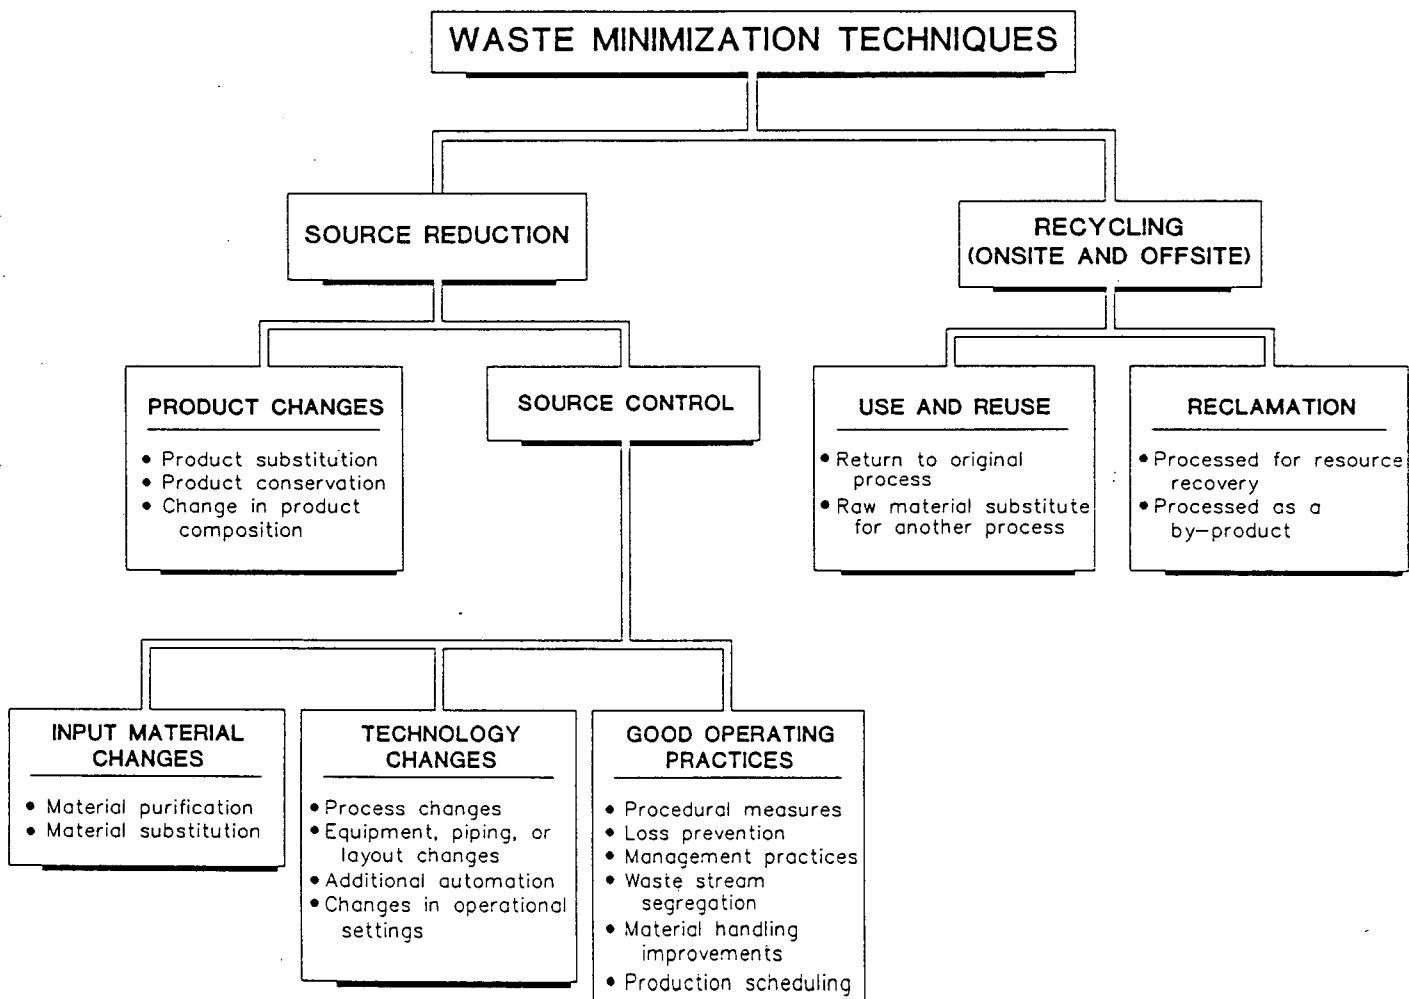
WASTE MINIMIZATION TECHNIQUES

SOURCE REDUCTION

RECYCLING (ONSITE AND OFFSITE)

PRODUCT CHANGES

• Product substitution
• Product conservation
• Change in product composition

SOURCE CONTROL

USE AND REUSE

• Return to original process
• Raw material substitute for another process

RECLAMATION

• Processed for resource recovery
• Processed as a by-product

INPUT MATERIAL CHANGES

• Material purification
• Material substitution

TECHNOLOGY CHANGES

• Process changes
• Equipment, piping, or layout changes
• Additional automation
• Changes in operational settings

GOOD OPERATING PRACTICES

• Procedural measures
• Loss prevention
• Management practices
• Waste stream segregation
• Material handling improvements
• Production scheduling